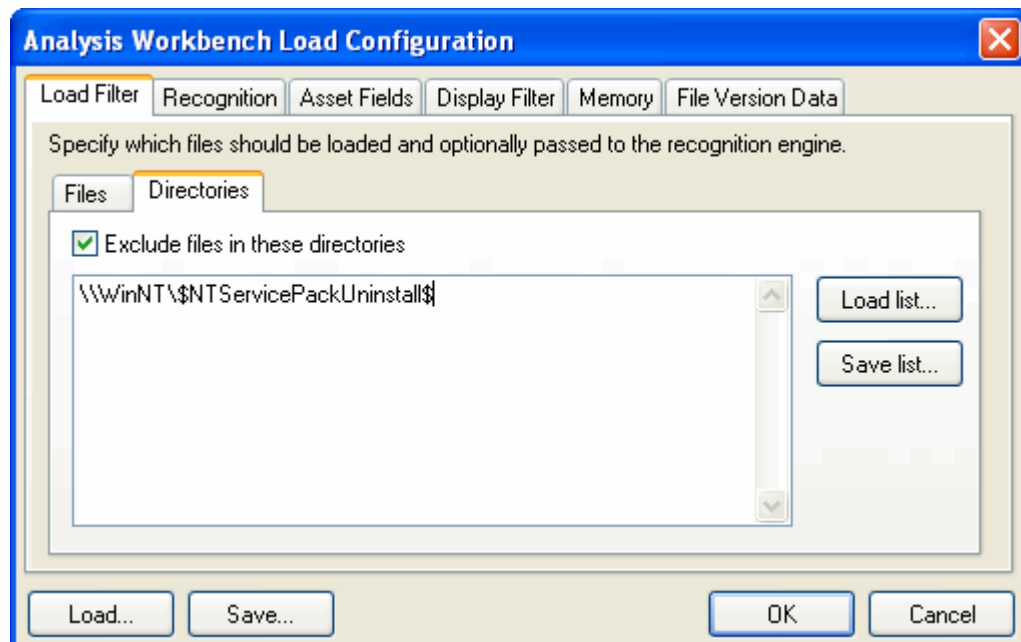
Analysis Workbench Load Configuration

Load Filter | Recognition | Asset Fields | Display Filter | Memory | File Version Data

Specify which files should be loaded and optionally passed to the recognition engine.

Files | Directories

Exclude files in these directories

\\WinNT\\$NTServicePackUninstall$

Load list...

Save list...

Load...

Save...

OK

Cancel